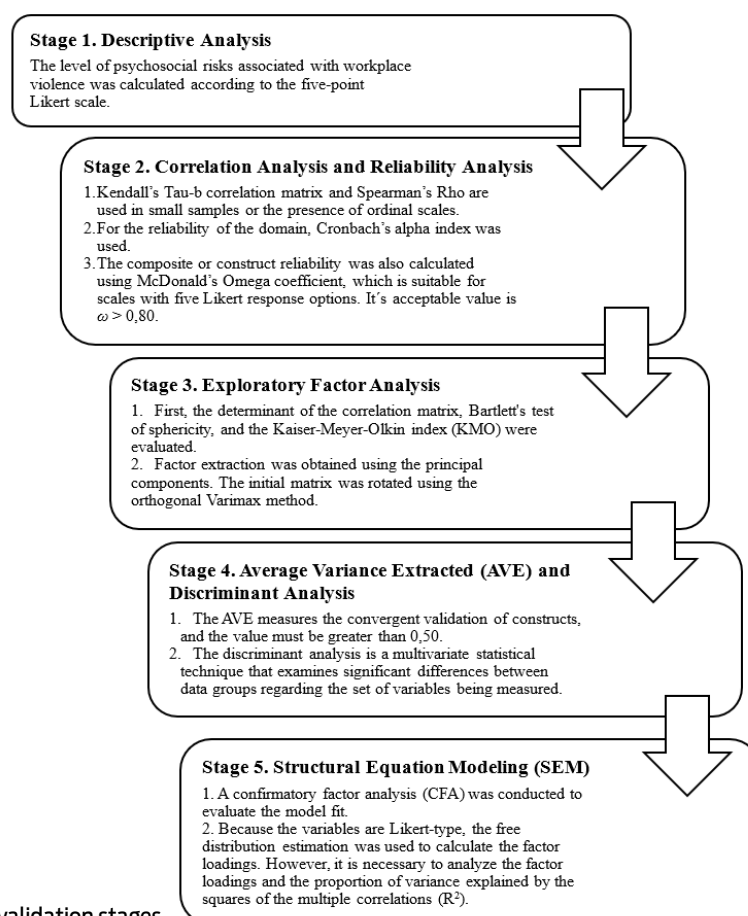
Stage 1. Descriptive Analysis

The level of psychosocial risks associated with workplace violence was calculated according to the five-point Likert scale.

Stage 2. Correlation Analysis and Reliability Analysis

1. Kendall's Tau-b correlation matrix and Spearman's Rho are used in small samples or the presence of ordinal scales.
2. For the reliability of the domain, Cronbach's alpha index was used.
3. The composite or construct reliability was also calculated using McDonald's Omega coefficient, which is suitable for scales with five Likert response options. It´s acceptable value is $\omega > 0,80$.

Stage 3. Exploratory Factor Analysis

1. First, the determinant of the correlation matrix, Bartlett's test of sphericity, and the Kaiser-Meyer-Olkin index (KMO) were evaluated.
2. Factor extraction was obtained using the principal components. The initial matrix was rotated using the orthogonal Varimax method.

Stage 4. Average Variance Extracted (AVE) and Discriminant Analysis

1. The AVE measures the convergent validation of constructs, and the value must be greater than 0,50.
2. The discriminant analysis is a multivariate statistical technique that examines significant differences between data groups regarding the set of variables being measured.

Stage 5. Structural Equation Modeling (SEM)

1. A confirmatory factor analysis (CFA) was conducted to evaluate the model fit.
2. Because the variables are Likert-type, the free distribution estimation was used to calculate the factor loadings. However, it is necessary to analyze the factor loadings and the proportion of variance explained by the squares of the multiple correlations ($R^2$).

validation stages